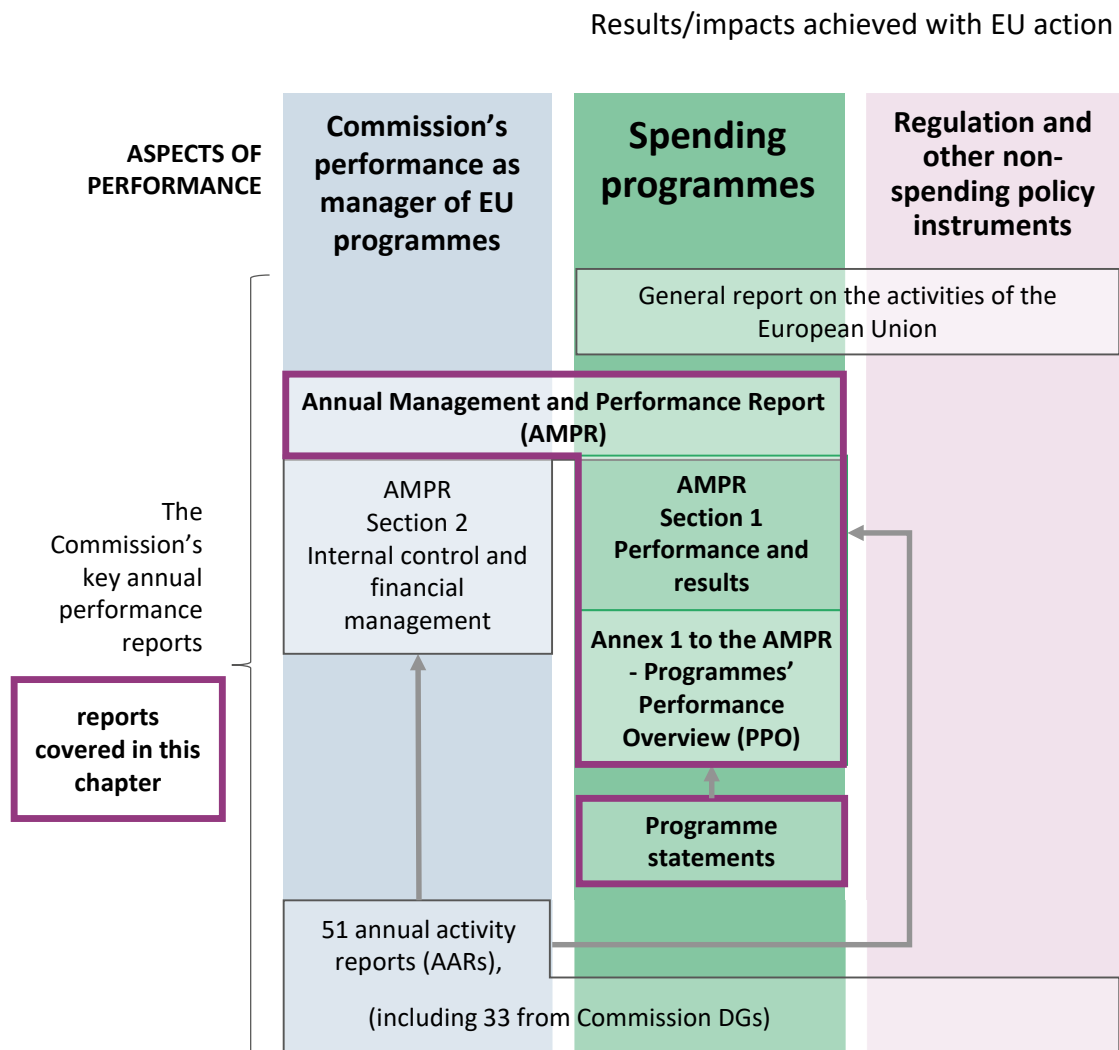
Results/impacts achieved with EU action

ASPECTS OF PERFORMANCE

Commission's performance as manager of EU programmes

Spending programmes

Regulation and other non-spending policy instruments

General report on the activities of the European Union

Annual Management and Performance Report (AMPR)

AMPR Section 2 Internal control and financial management

AMPR Section 1 Performance and results

Annex 1 to the AMPR - Programmes' Performance Overview (PPO)

The Commission's key annual performance reports

reports covered in this chapter

Programme statements

51 annual activity reports (AARs),

(including 33 from Commission DGs)